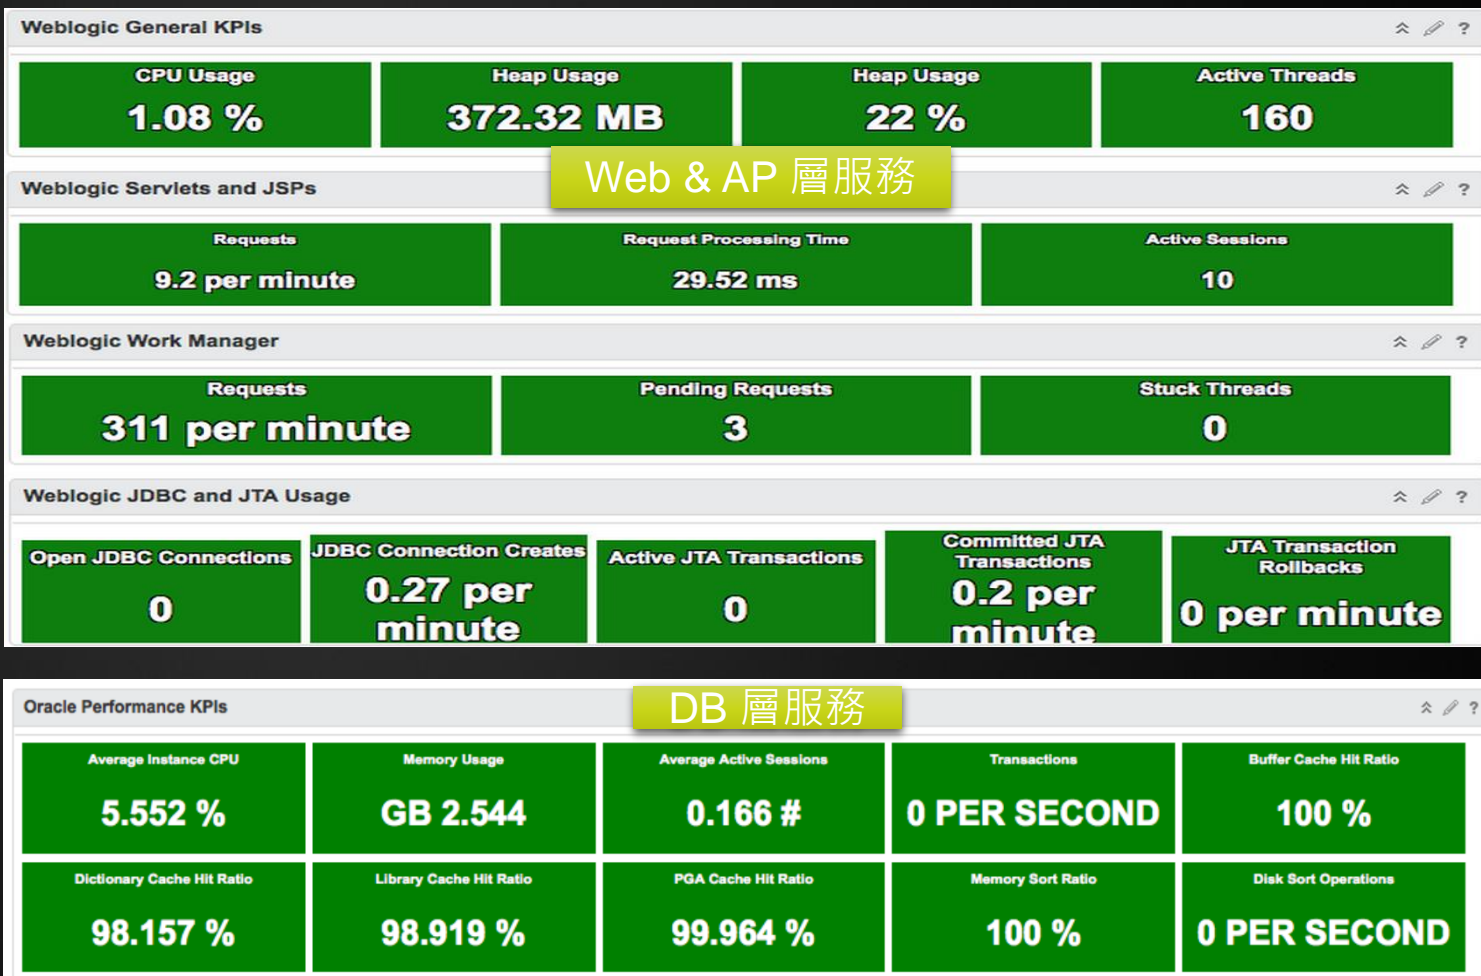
Weblogic General KPIs

?

CPU Usage
1.08 %

Heap Usage
372.32 MB

Heap Usage
22 %

Active Threads
160

Web & AP 層服務

Weblogic Servlets and JSPs

?

Requests
9.2 per minute

Request Processing Time
29.52 ms

Active Sessions
10

Weblogic Work Manager

?

Requests
311 per minute

Pending Requests
3

Stuck Threads
0

Weblogic JDBC and JTA Usage

?

Open JDBC Connections
0

JDBC Connection Creates
0.27 per minute

Active JTA Transactions
0

Committed JTA Transactions
0.2 per minute

JTA Transaction Rollbacks
0 per minute

DB 層服務

Oracle Performance KPIs

?

| Average Instance CPU | Memory Usage | Average Active Sessions | Transactions | Buffer Cache Hit Ratio |
|---|---|---|---|---|
| 5.552 % | GB 2.544 | 0.166 # | 0 PER SECOND | 100 % |
| Dictionary Cache Hit Ratio | Library Cache Hit Ratio | PGA Cache Hit Ratio | Memory Sort Ratio | Disk Sort Operations |
| 98.157 % | 98.919 % | 99.964 % | 100 % | 0 PER SECOND |